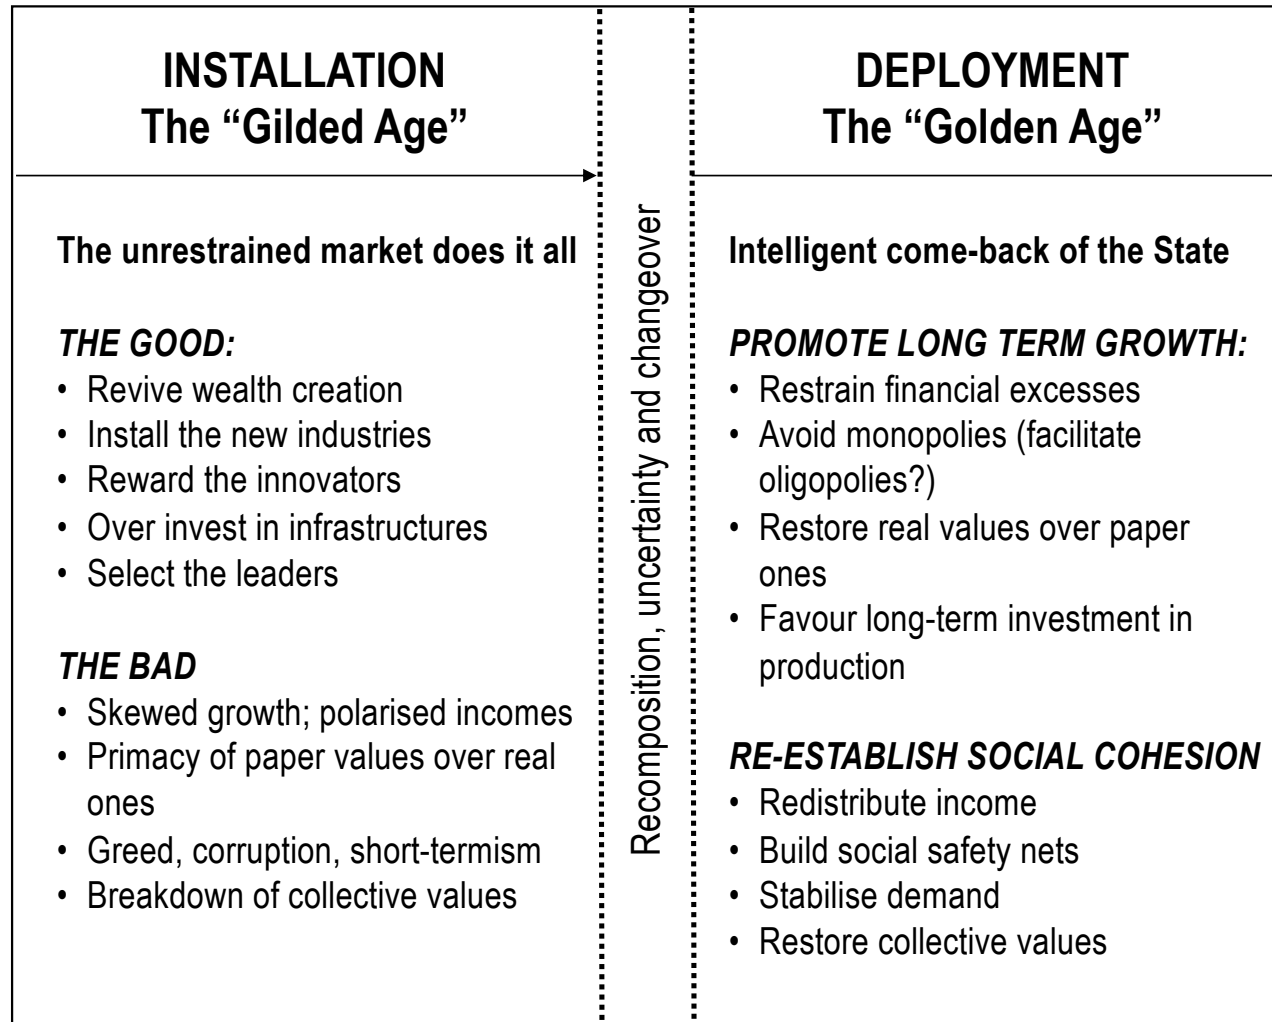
**INSTALLATION**
**The "Gilded Age"**

**The unrestrained market does it all**

*THE GOOD:*
• Revive wealth creation
• Install the new industries
• Reward the innovators
• Over invest in infrastructures
• Select the leaders

*THE BAD*
• Skewed growth; polarised incomes
• Primacy of paper values over real ones
• Greed, corruption, short-termism
• Breakdown of collective values

Recomposition, uncertainty and changeover

**DEPLOYMENT**
**The "Golden Age"**

**Intelligent come-back of the State**

*PROMOTE LONG TERM GROWTH:*
• Restrain financial excesses
• Avoid monopolies (facilitate oligopolies?)
• Restore real values over paper ones
• Favour long-term investment in production

*RE-ESTABLISH SOCIAL COHESION*
• Redistribute income
• Build social safety nets
• Stabilise demand
• Restore collective values